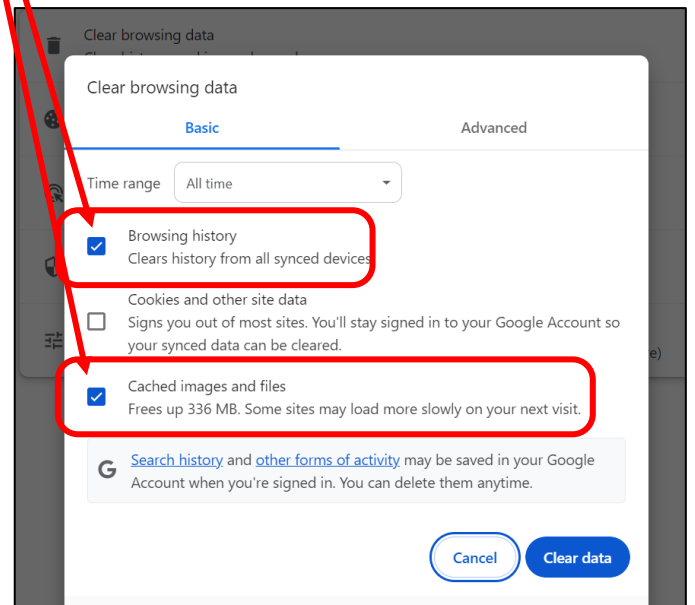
Clear browsing data

Clear browsing data

Basic

Advanced

Time range

All time

Browsing history

Clears history from all synced devices

Cookies and other site data

Signs you out of most sites. You'll stay signed in to your Google Account so your synced data can be cleared.

Cached images and files

Frees up 336 MB. Some sites may load more slowly on your next visit.

G

Search history and other forms of activity may be saved in your Google Account when you're signed in. You can delete them anytime.

Cancel

Clear data